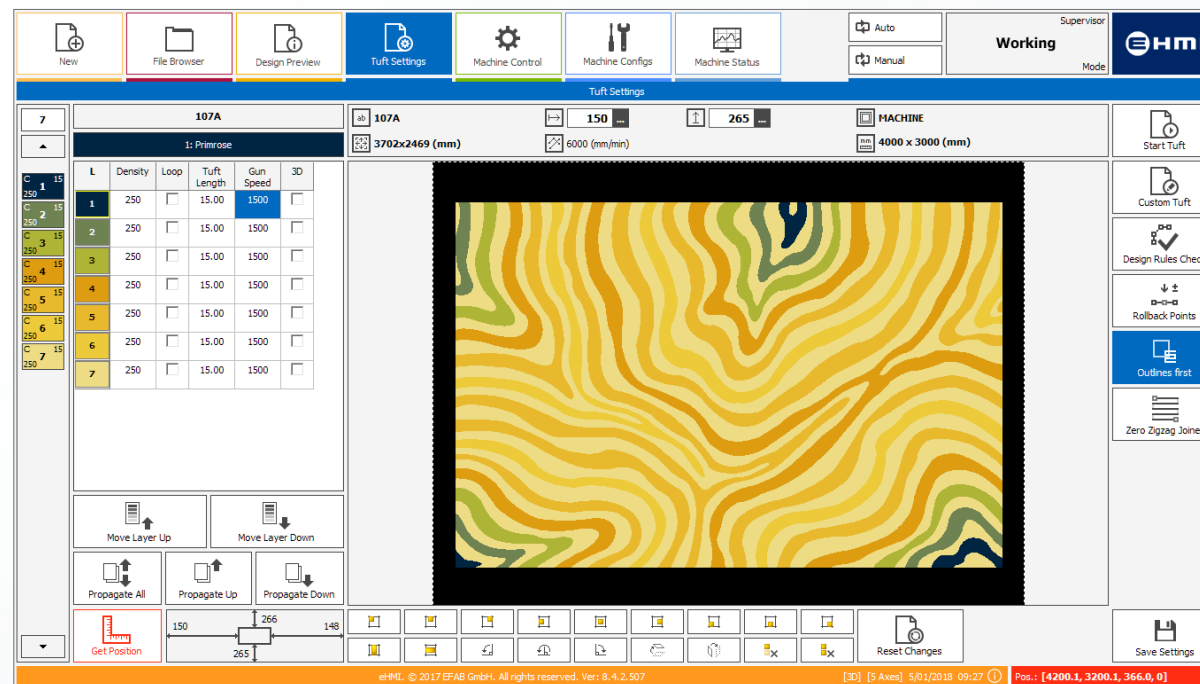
New | File Browser | Design Preview | Tuft Settings | Machine Control | Machine Configs | Machine Status

Auto
Manual

Supervisor
Working
Mode

EHM

Tuft Settings

7

107A

1: Primrose

C 15
250 1
C 15
250 2
C 15
250 3
C 15
250 4
C 15
250 5
C 15
250 6
C 15
250 7

| L | Density | Loop | Tuft Length | Gun Speed | 3D |
|---|---|---|---|---|---|
| 1 | 250 | | 15.00 | 1500 | |
| 2 | 250 | | 15.00 | 1500 | |
| 3 | 250 | | 15.00 | 1500 | |
| 4 | 250 | | 15.00 | 1500 | |
| 5 | 250 | | 15.00 | 1500 | |
| 6 | 250 | | 15.00 | 1500 | |
| 7 | 250 | | 15.00 | 1500 | |

Move Layer Up
Move Layer Down
Propagate All
Propagate Up
Propagate Down
Get Position

150
266
148
265

107A
150
265
MACHINE
3702x2469 (mm)
6000 (mm/min)
4000 x 3000 (mm)

Reset Changes

Start Tuft
Custom Tuft
Design Rules Chec
Rollback Points
Outlines first
Zero Zigzag Joine
Save Settings

eHMI. © 2017 EFAB GmbH. All rights reserved. Ver: 8.4.2.507
[3D] [5 Axes] 5/01/2018 09:27
Pos.: [4200.1, 3200.1, 366.0, 0]